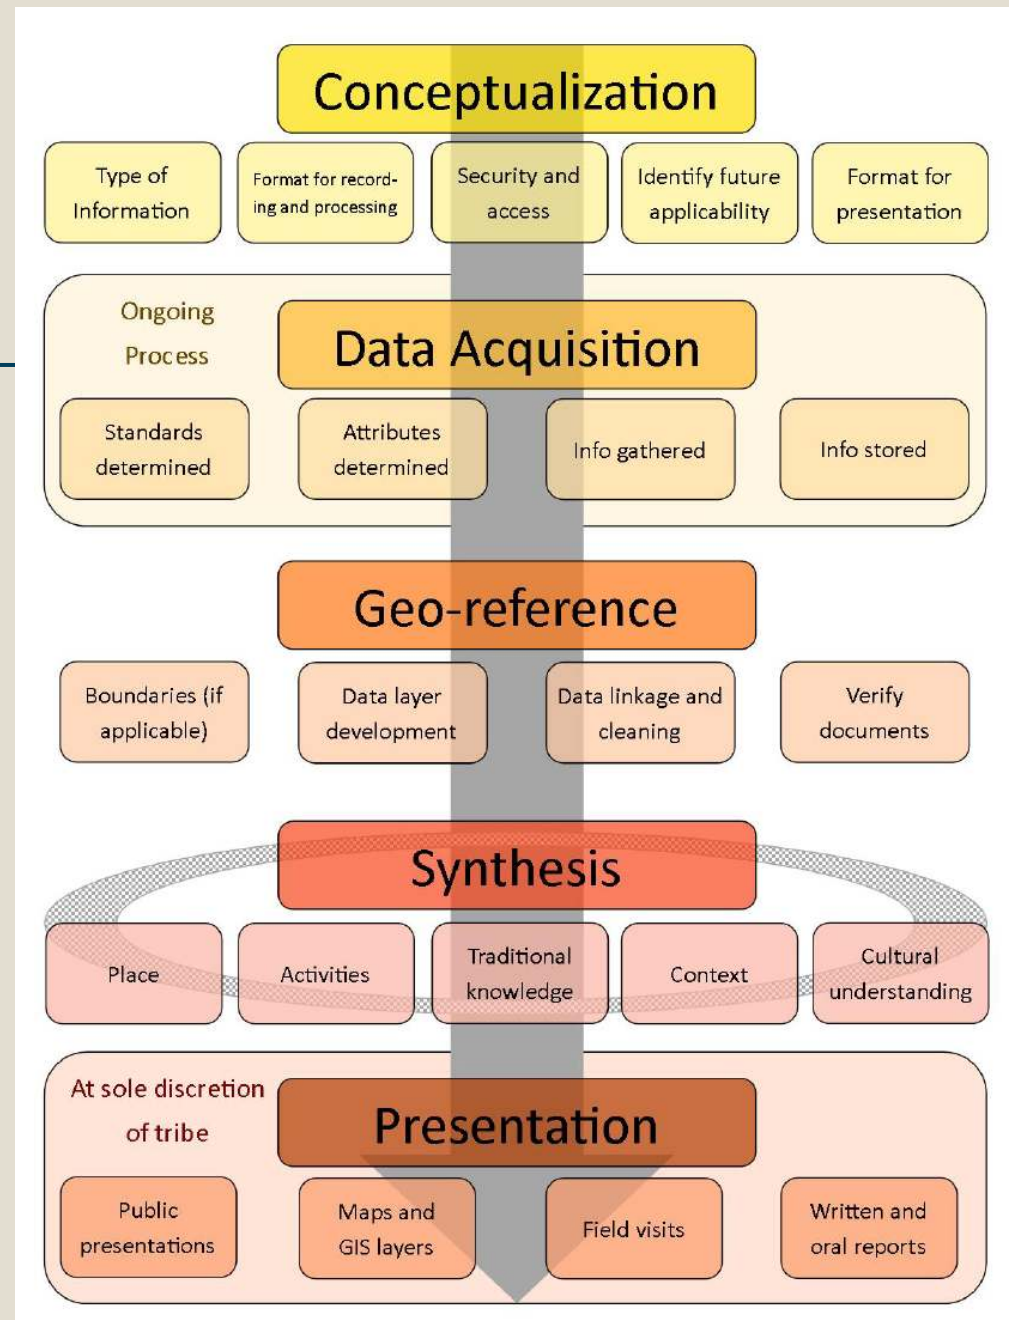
Conceptualization

Type of Information

Format for recording and processing

Security and access

Identify future applicability

Format for presentation

Ongoing Process

Data Acquisition

Standards determined

Attributes determined

Info gathered

Info stored

Geo-reference

Boundaries (if applicable)

Data layer development

Data linkage and cleaning

Verify documents

Synthesis

Place

Activities

Traditional knowledge

Context

Cultural understanding

At sole discretion of tribe

Presentation

Public presentations

Maps and GIS layers

Field visits

Written and oral reports